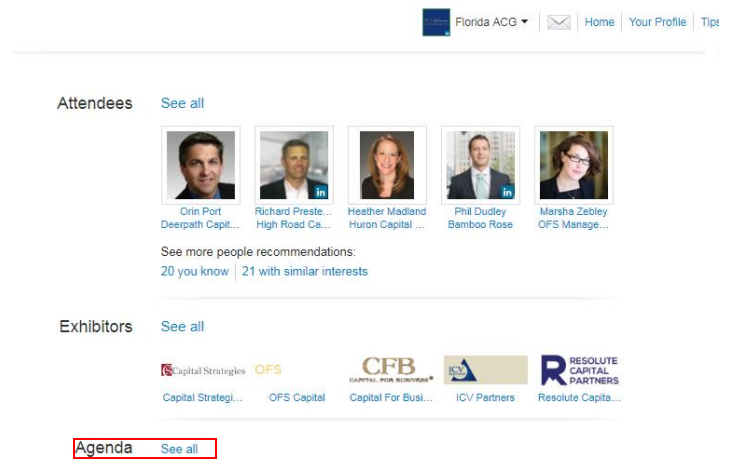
Florida ACG | Home | Your Profile | Tips

Attendees See all

in | in | in

Orin Port
Deerpath Capit...

Richard Preste...
High Road Ca...

Heather Madland
Huron Capital ...

Phil Dudley
Bamboo Rose

Marsha Zebley
OFS Manage...

See more people recommendations:
20 you know | 21 with similar interests

Exhibitors See all

Capital Strategies OFS CFB CAPITAL FOR BUSINESS ICV RESOLUTE CAPITAL PARTNERS

Capital Strategi...
OFS Capital
Capital For Busi...
ICV Partners
Resolute Capita...

Agenda See all